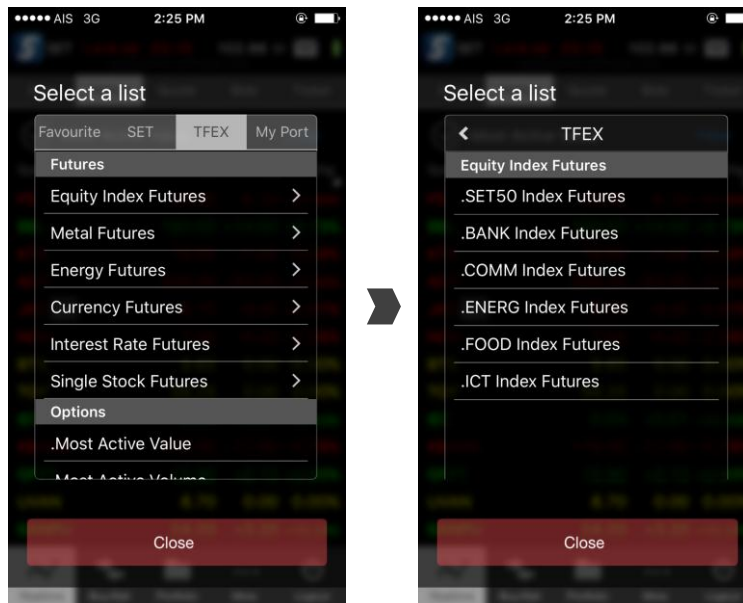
●●●●● AIS 3G 2:25 PM

Select a list

Favourite SET TFEX My Port

Futures

Equity Index Futures

Metal Futures

Energy Futures

Currency Futures

Interest Rate Futures

Single Stock Futures

Options

.Most Active Value

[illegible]

Close

●●●●● AIS 3G 2:25 PM

Select a list

TFEX

Equity Index Futures

.SET50 Index Futures

.BANK Index Futures

.COMM Index Futures

.ENERG Index Futures

.FOOD Index Futures

.ICT Index Futures

Close